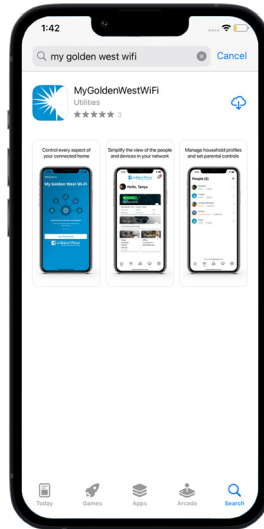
1:42

my golden west wifi

Cancel

MyGoldenWestWiFi

Utilities

3

Control every aspect of your connected home

My Golden West Wi-Fi

Simplify the view of the people and devices in your network

Hello, Tanya

Manage household profiles and set parental controls

People

Today

Games

Apps

Arcade

Search